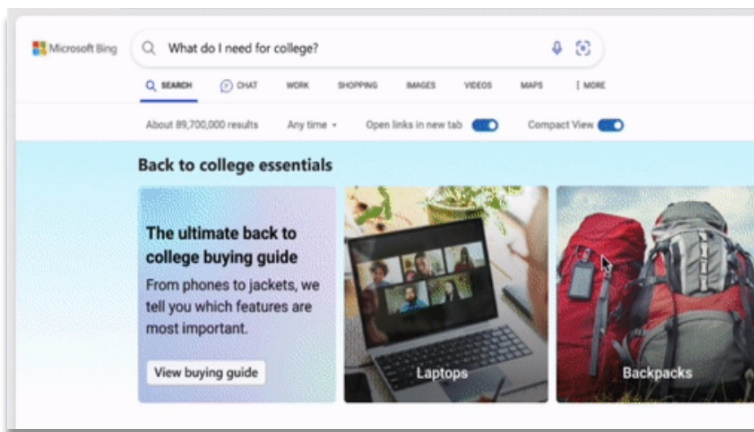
Microsoft Bing

What do I need for college?

SEARCH CHAT WORK SHOPPING IMAGES VIDEOS MAPS ⋮ MORE

About 89,700,000 results Any time Open links in new tab Compact View

Back to college essentials

The ultimate back to college buying guide

From phones to jackets, we tell you which features are most important.

View buying guide

Laptops

Backpacks